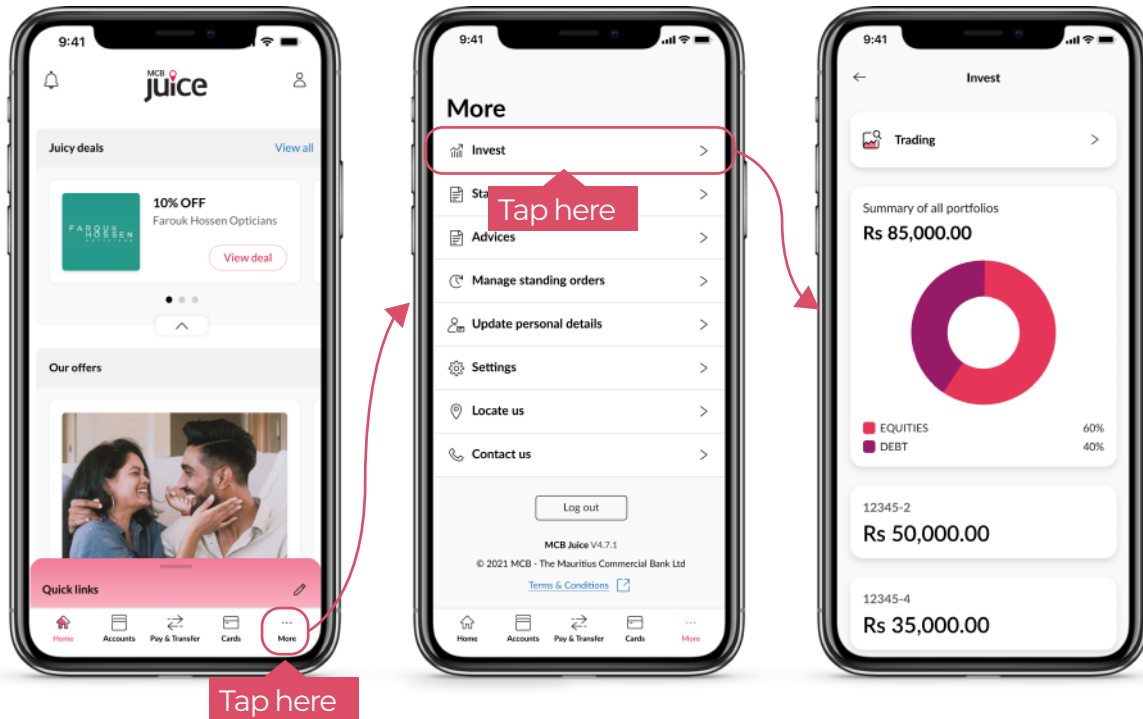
9:41

MCB Juice

Juicy deals View all

FAROUK HOSSEN

10% OFF
Farouk Hossen Opticians

View deal

Our offers

Quick links

Home Accounts Pay & Transfer Cards More

Tap here

9:41

More

Invest

Sta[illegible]

Tap here

Advices

Manage standing orders

Update personal details

Settings

Locate us

Contact us

Log out

MCB Juice V4.7.1

© 2021 MCB - The Mauritius Commercial Bank Ltd

Terms & Conditions

Home Accounts Pay & Transfer Cards More

9:41

Invest

Trading

Summary of all portfolios

Rs 85,000.00

EQUITIES 60%
DEBT 40%

12345-2

Rs 50,000.00

12345-4

Rs 35,000.00